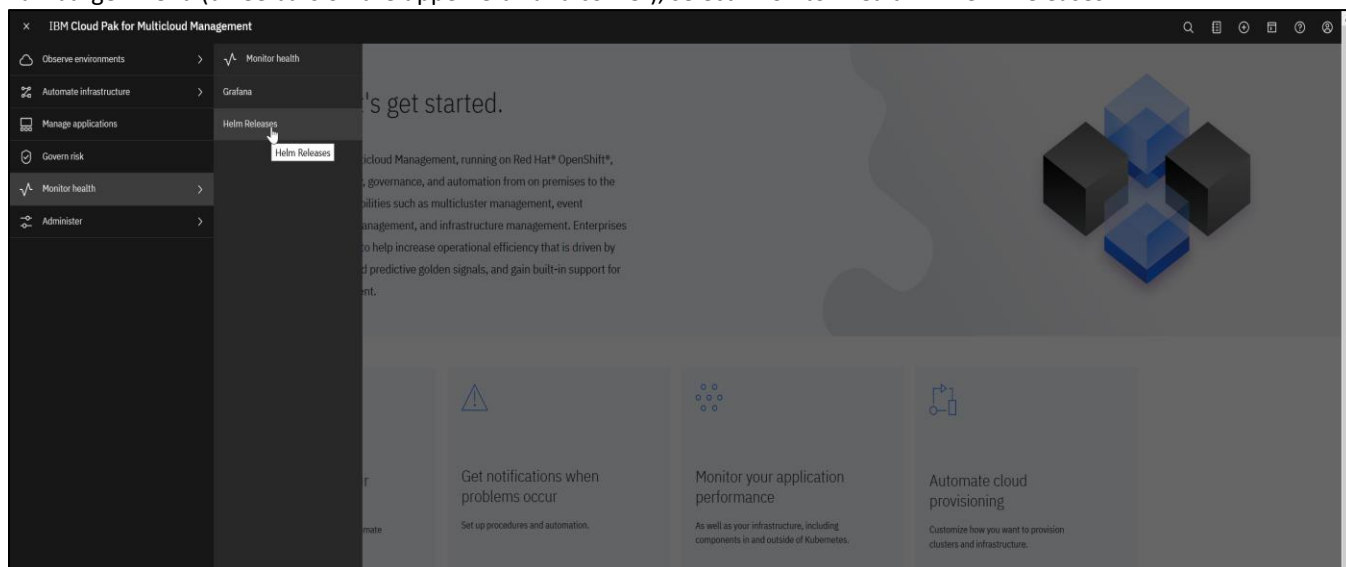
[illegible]

× IBM Cloud Pak for Multicloud Management

Observe environments >
Automate infrastructure >
Manage applications
Govern risk
Monitor health >
Administer >

Monitor health
Grafana
Helm Releases
Helm Releases

's get started.

icloud Management, running on Red Hat® OpenShift®, governance, and automation from on premises to the bilities such as multicluster management, event anagement, and infrastructure management. Enterprises o help increase operational efficiency that is driven by d predictive golden signals, and gain built-in support for nt.

r
mate

Get notifications when problems occur
Set up procedures and automation.

Monitor your application performance
As well as your infrastructure, including components in and outside of Kubernetes.

Automate cloud provisioning
Customize how you want to provision clusters and infrastructure.